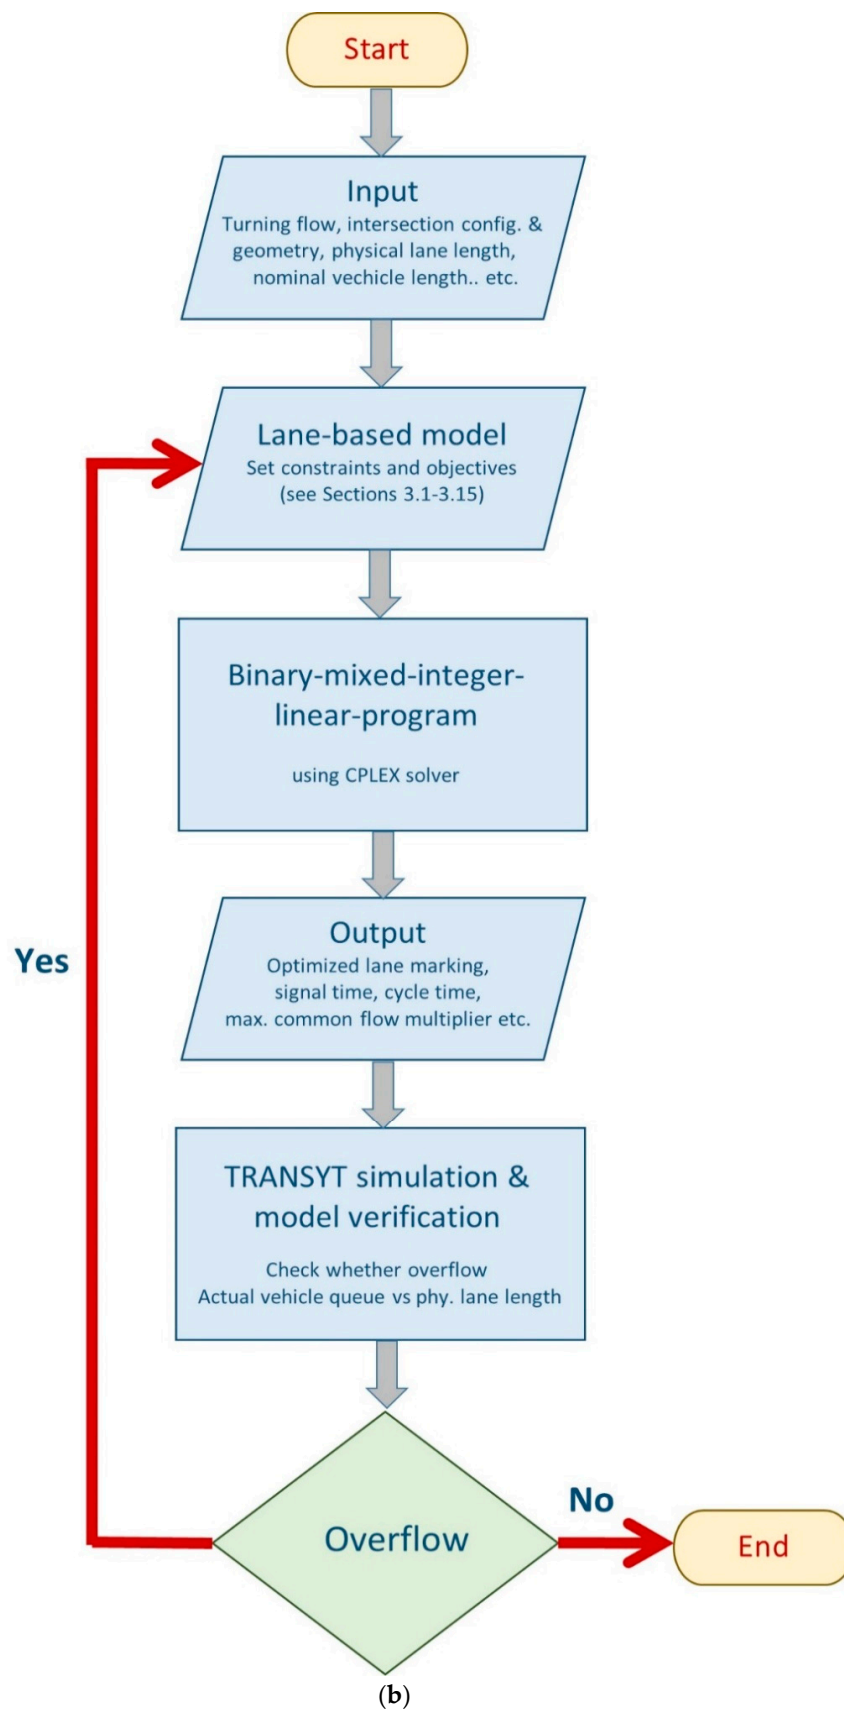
Start

Input
Turning flow, intersection config. & geometry, physical lane length, nominal vechicle length.. etc.

Lane-based model
Set constraints and objectives
(see Sections 3.1-3.15)

Binary-mixed-integer-linear-program

using CPLEX solver

Output
Optimized lane marking, signal time, cycle time, max. common flow multiplier etc.

TRANSYT simulation & model verification

Check whether overflow
Actual vehicle queue vs phy. lane length

Yes

Overflow

No

End

(b)